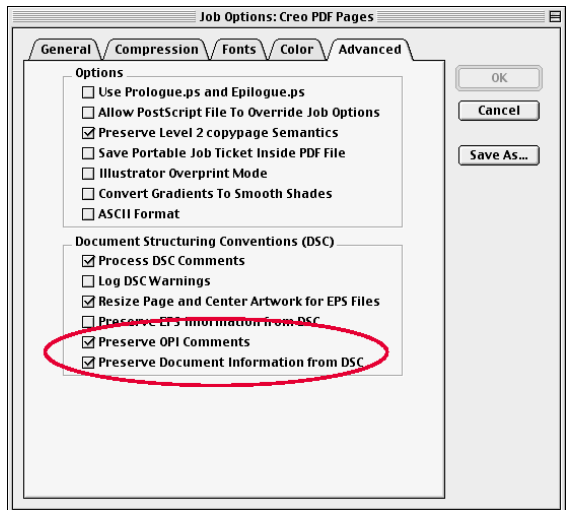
Job Options: Creo PDF Pages

General
Compression
Fonts
Color
Advanced

Options
Use Prologue.ps and Epilogue.ps
Allow PostScript File To Override Job Options
Preserve Level 2 copypage Semantics
Save Portable Job Ticket Inside PDF File
Illustrator Overprint Mode
Convert Gradients To Smooth Shades
ASCII Format

Document Structuring Conventions (DSC)
Process DSC Comments
Log DSC Warnings
Resize Page and Center Artwork for EPS Files
Preserve EPS Information from DSC
Preserve OPI Comments
Preserve Document Information from DSC

OK
Cancel
Save As...